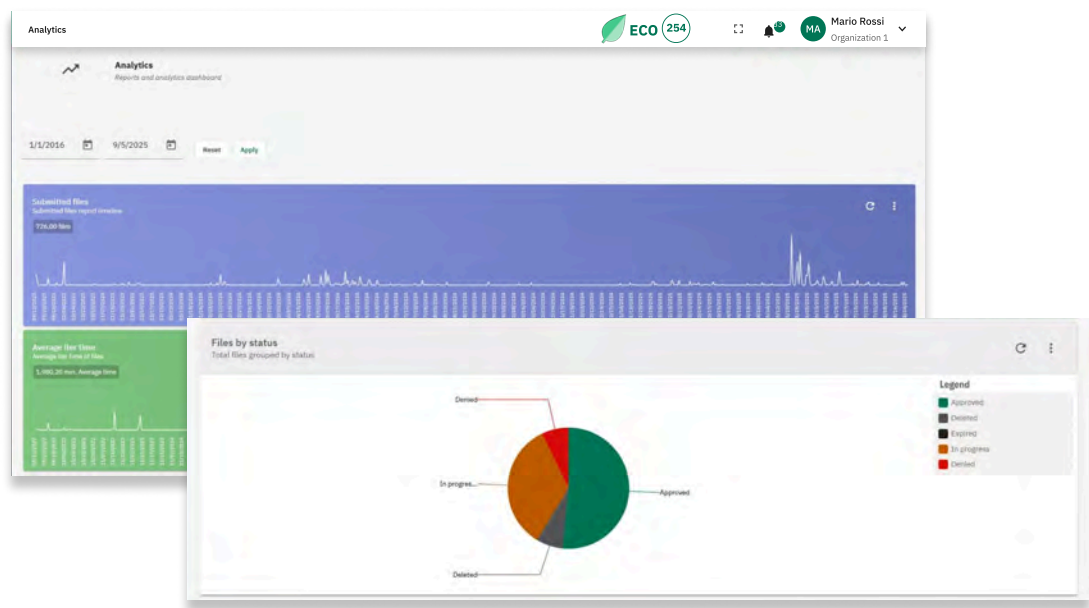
Analytics

ECO 254

MA Mario Rossi
Organization 1

Analytics
Reports and analytics dashboard

1/1/2016 9/5/2025 Reset Apply

Submitted files
Submitted files report timeline
726.00 files

Average flow time
Average flow time of files
1,060.20 min. Average time

Files by status
Total files grouped by status

Denied
In progres...
Deleted
Approved

Legend
Approved
Deleted
Expired
In progress
Denied